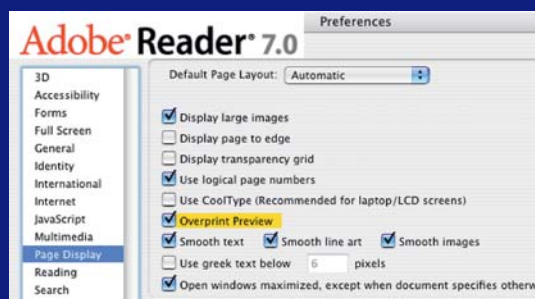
Adobe® Reader® 7.0

Preferences

3D
Accessibility
Forms
Full Screen
General
Identity
International
Internet
JavaScript
Multimedia
Page Display
Reading
Search

Default Page Layout: Automatic

Display large images
Display page to edge
Display transparency grid
Use logical page numbers
Use CoolType (Recommended for laptop/LCD screens)
Overprint Preview
Smooth text
Smooth line art
Smooth images
Use greek text below 6 pixels
Open windows maximized, except when document specifies otherw